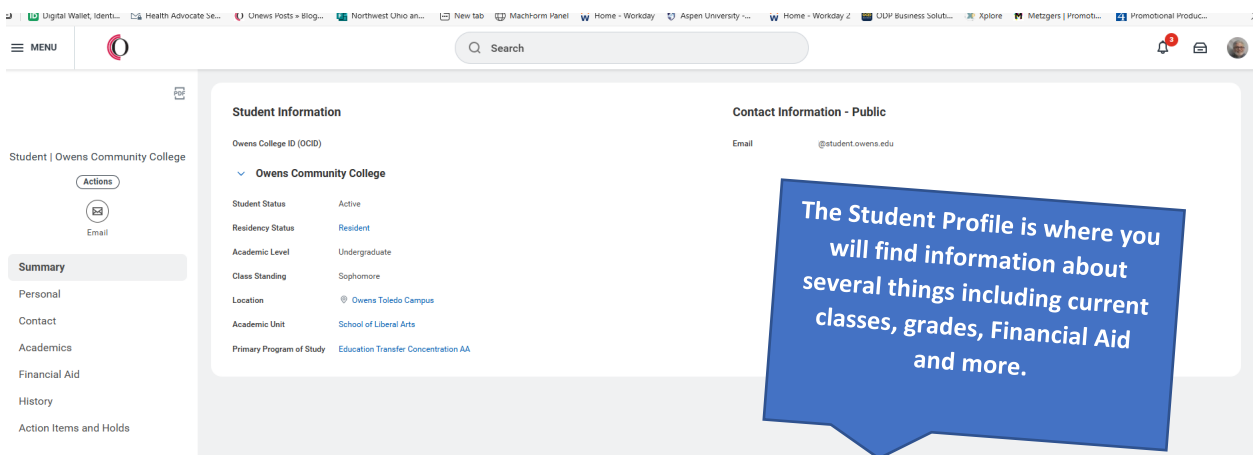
Digital Wallet, Identi... Health Advocate Se... Owens Posts » Blog... Northwest Ohio an... New tab MachForm Panel Home - Workday Aspen University -... Home - Workday 2 ODP Business Soluti... Xplore Metzgers | Promoti... Promotional Produc...

MENU

Search

3

PDF

Student | Owens Community College

Actions

Email

Summary
Personal
Contact
Academics
Financial Aid
History
Action Items and Holds

Student Information

Owens College ID (OCID)

Owens Community College

| | |
|---|---|
| Student Status | Active |
| Residency Status | Resident |
| Academic Level | Undergraduate |
| Class Standing | Sophomore |
| Location | Owens Toledo Campus |
| Academic Unit | School of Liberal Arts |
| Primary Program of Study | Education Transfer Concentration AA |

Contact Information - Public

Email @student.owens.edu

The Student Profile is where you will find information about several things including current classes, grades, Financial Aid and more.